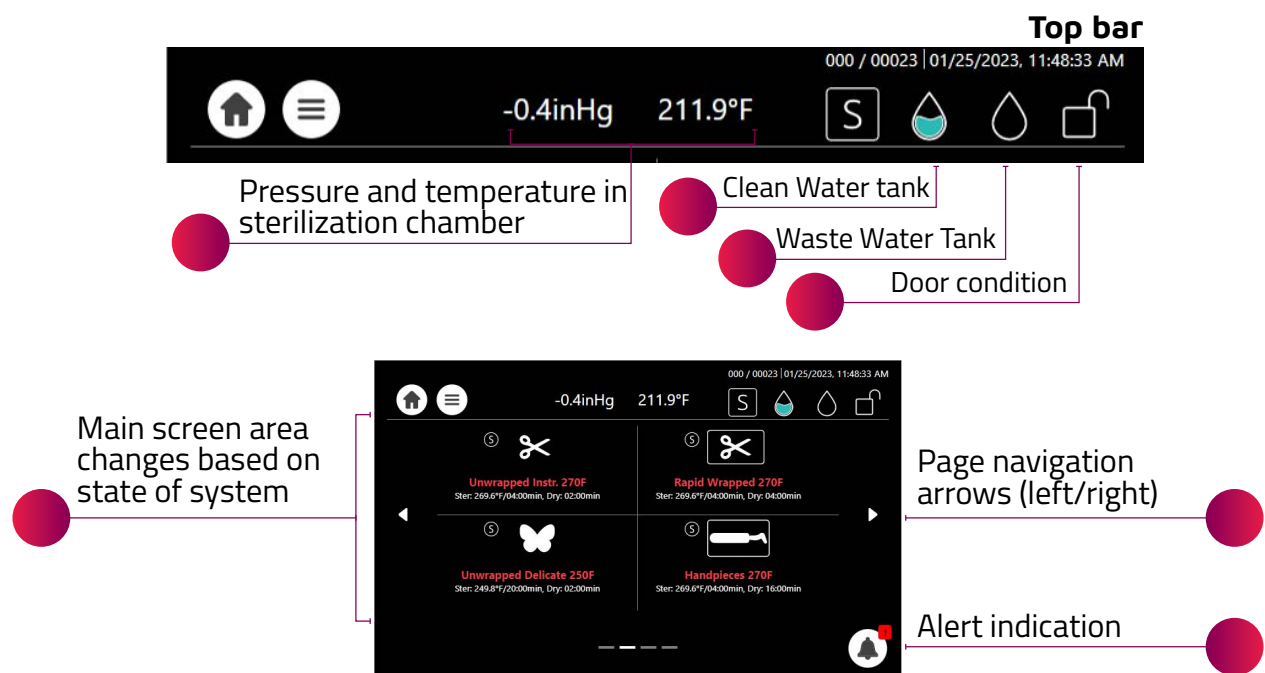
Top bar

000 / 00023 | 01/25/2023, 11:48:33 AM

-0.4inHg 211.9°F S

Pressure and temperature in sterilization chamber

Clean Water tank

Waste Water Tank

Door condition

000 / 00023 | 01/25/2023, 11:48:33 AM

-0.4inHg 211.9°F S

Main screen area changes based on state of system

S
Unwrapped Instr. 270F
Ster: 269.6°F/04:00min, Dry: 02:00min

S
Rapid Wrapped 270F
Ster: 269.6°F/04:00min, Dry: 04:00min

S
Unwrapped Delicate 250F
Ster: 249.8°F/20:00min, Dry: 02:00min

S
Handpieces 270F
Ster: 269.6°F/04:00min, Dry: 16:00min

Page navigation arrows (left/right)

Alert indication